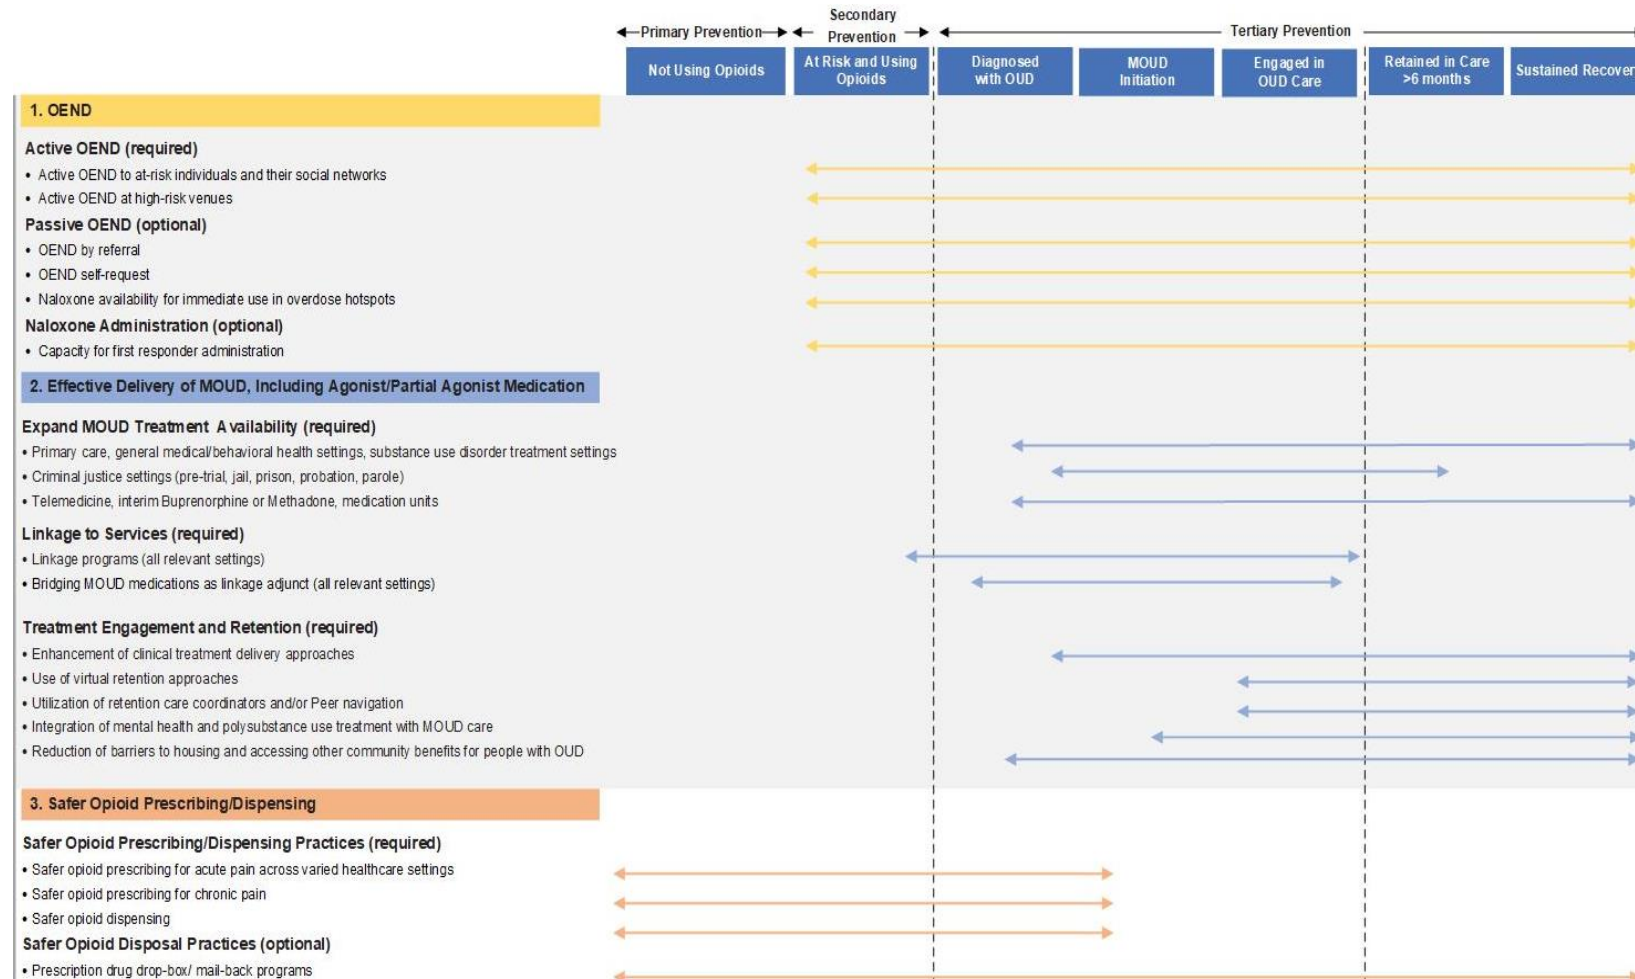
Primary Prevention

Secondary Prevention

Tertiary Prevention

Not Using Opioids

At Risk and Using Opioids

Diagnosed with OUD

MOUD Initiation

Engaged in OUD Care

Retained in Care >6 months

Sustained Recover

1. OEND

Active OEND (required)

• Active OEND to at-risk individuals and their social networks
• Active OEND at high-risk venues

Passive OEND (optional)

• OEND by referral
• OEND self-request
• Naloxone availability for immediate use in overdose hotspots

Naloxone Administration (optional)

• Capacity for first responder administration

2. Effective Delivery of MOUD, Including Agonist/Partial Agonist Medication

Expand MOUD Treatment Availability (required)

• Primary care, general medical/behavioral health settings, substance use disorder treatment settings
• Criminal justice settings (pre-trial, jail, prison, probation, parole)
• Telemedicine, interim Buprenorphine or Methadone, medication units

Linkage to Services (required)

• Linkage programs (all relevant settings)
• Bridging MOUD medications as linkage adjunct (all relevant settings)

Treatment Engagement and Retention (required)

• Enhancement of clinical treatment delivery approaches
• Use of virtual retention approaches
• Utilization of retention care coordinators and/or Peer navigation
• Integration of mental health and polysubstance use treatment with MOUD care
• Reduction of barriers to housing and accessing other community benefits for people with OUD

3. Safer Opioid Prescribing/Dispensing

Safer Opioid Prescribing/Dispensing Practices (required)

• Safer opioid prescribing for acute pain across varied healthcare settings
• Safer opioid prescribing for chronic pain
• Safer opioid dispensing

Safer Opioid Disposal Practices (optional)

• Prescription drug drop-box/ mail-back programs